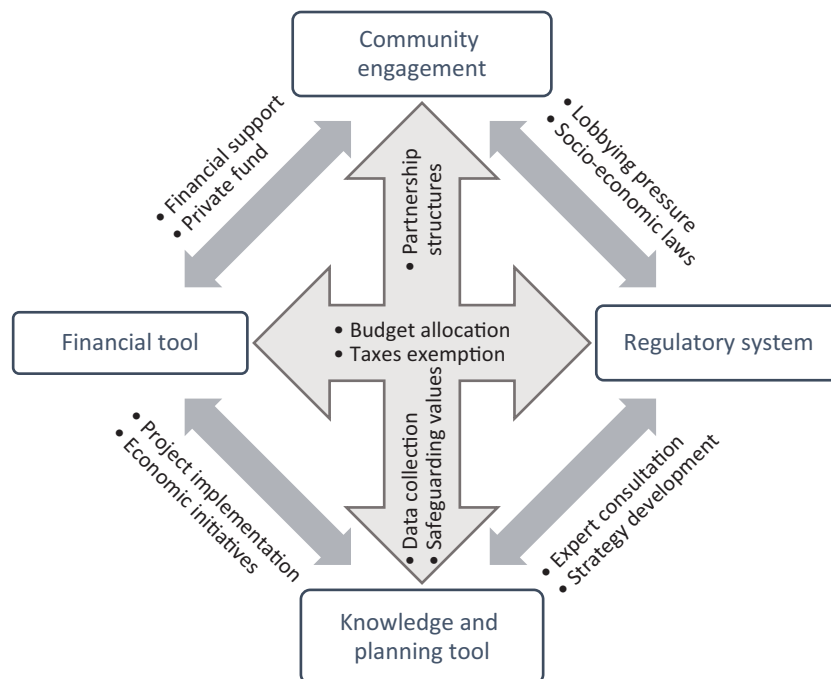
Community engagement

• Financial support
• Private fund

• Lobbying pressure
• Socio-economic laws

• Partnership structures

Financial tool

• Budget allocation
• Taxes exemption

Regulatory system

• Data collection
• Safeguarding values

• Project implementation
• Economic initiatives

• Expert consultation
• Strategy development

Knowledge and planning tool